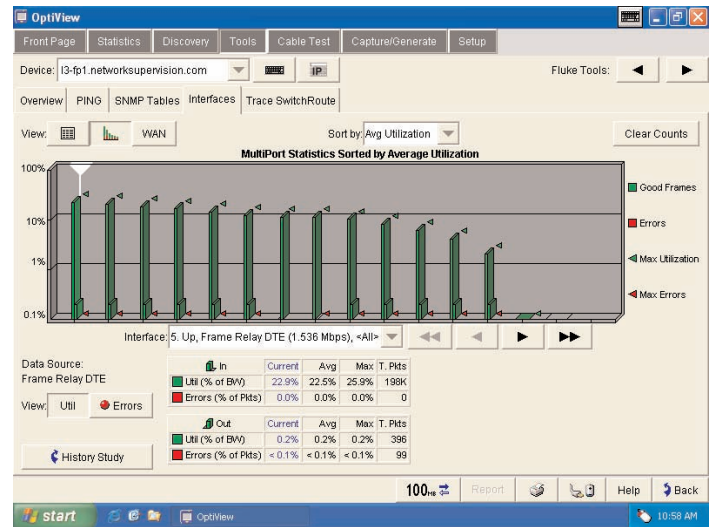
OptiView

Front Page | Statistics | Discovery | Tools | Cable Test | Capture/Generate | Setup

Device: l3-fp1.networksupervision.com

IP

Fluke Tools:

Overview | PING | SNMP Tables | Interfaces | Trace SwitchRoute

View: WAN

Sort by: Avg Utilization

Clear Counts

MultiPort Statistics Sorted by Average Utilization

100%

10%

1%

0.1%

Good Frames

Errors

Max Utilization

Max Errors

Interface: 5. Up, Frame Relay DTE (1.536 Mbps), <All>

Data Source:
Frame Relay DTE

View: Util | Errors

| In | Current | Avg | Max | T. Pkts |
|---|---|---|---|---|
| Util (% of BW) | 22.9% | 22.5% | 25.9% | 198K |
| Errors (% of Pkts) | 0.0% | 0.0% | 0.0% | 0 |

| Out | Current | Avg | Max | T. Pkts |
|---|---|---|---|---|
| Util (% of BW) | 0.2% | 0.2% | 0.2% | 396 |
| Errors (% of Pkts) | < 0.1% | < 0.1% | < 0.1% | 99 |

History Study

100 | Report | Help | Back

start | OptiView | 10:58 AM